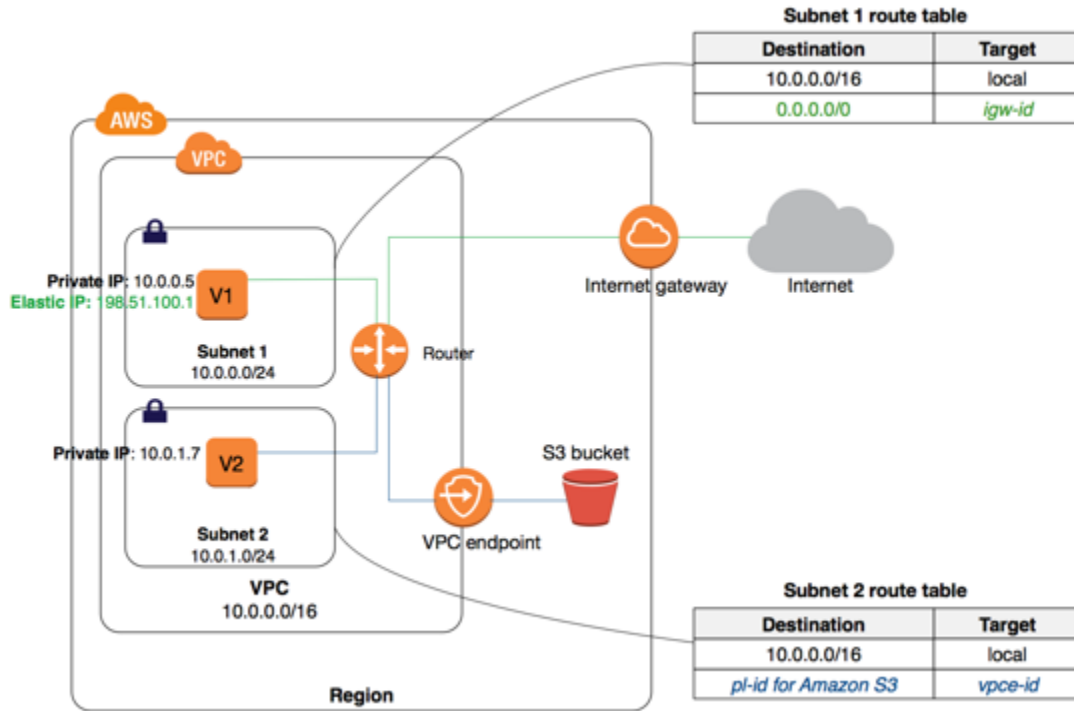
Subnet 1 route table

| Destination | Target |
|---|---|
| 10.0.0.0/16 | local |
| 0.0.0.0/0 | igw-id |

AWS

VPC

Private IP: 10.0.0.5
Elastic IP: 198.51.100.1

V1

Subnet 1
10.0.0.0/24

Router

Internet gateway

Internet

Private IP: 10.0.1.7

V2

Subnet 2
10.0.1.0/24

S3 bucket

VPC endpoint

VPC
10.0.0.0/16

Region

Subnet 2 route table

| Destination | Target |
|---|---|
| 10.0.0.0/16 | local |
| pl-id for Amazon S3 | vpce-id |